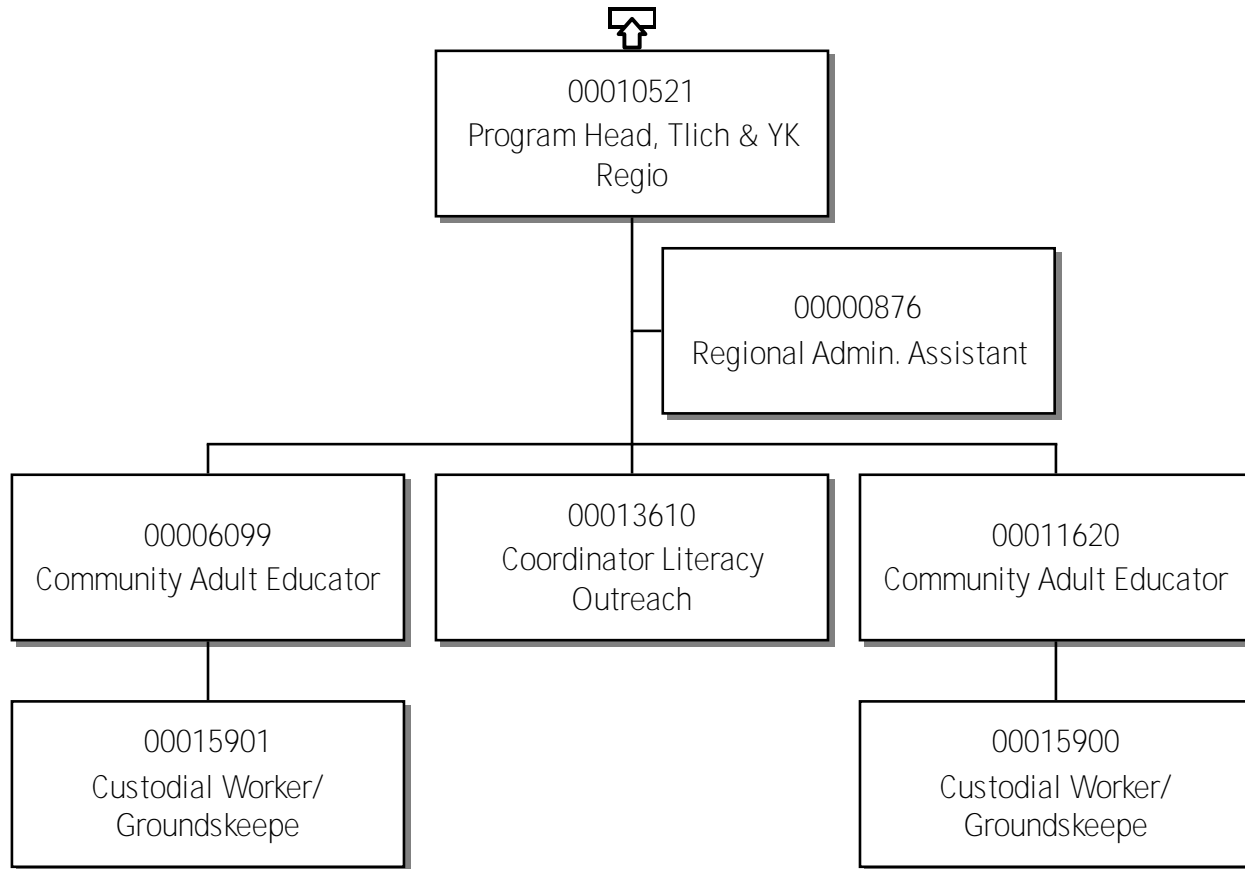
00010521
Program Head, Tlich & YK Regio

00000876
Regional Admin. Assistant

00006099
Community Adult Educator

00013610
Coordinator Literacy Outreach

00011620
Community Adult Educator

00015901
Custodial Worker/ Groundskeepe

00015900
Custodial Worker/ Groundskeepe